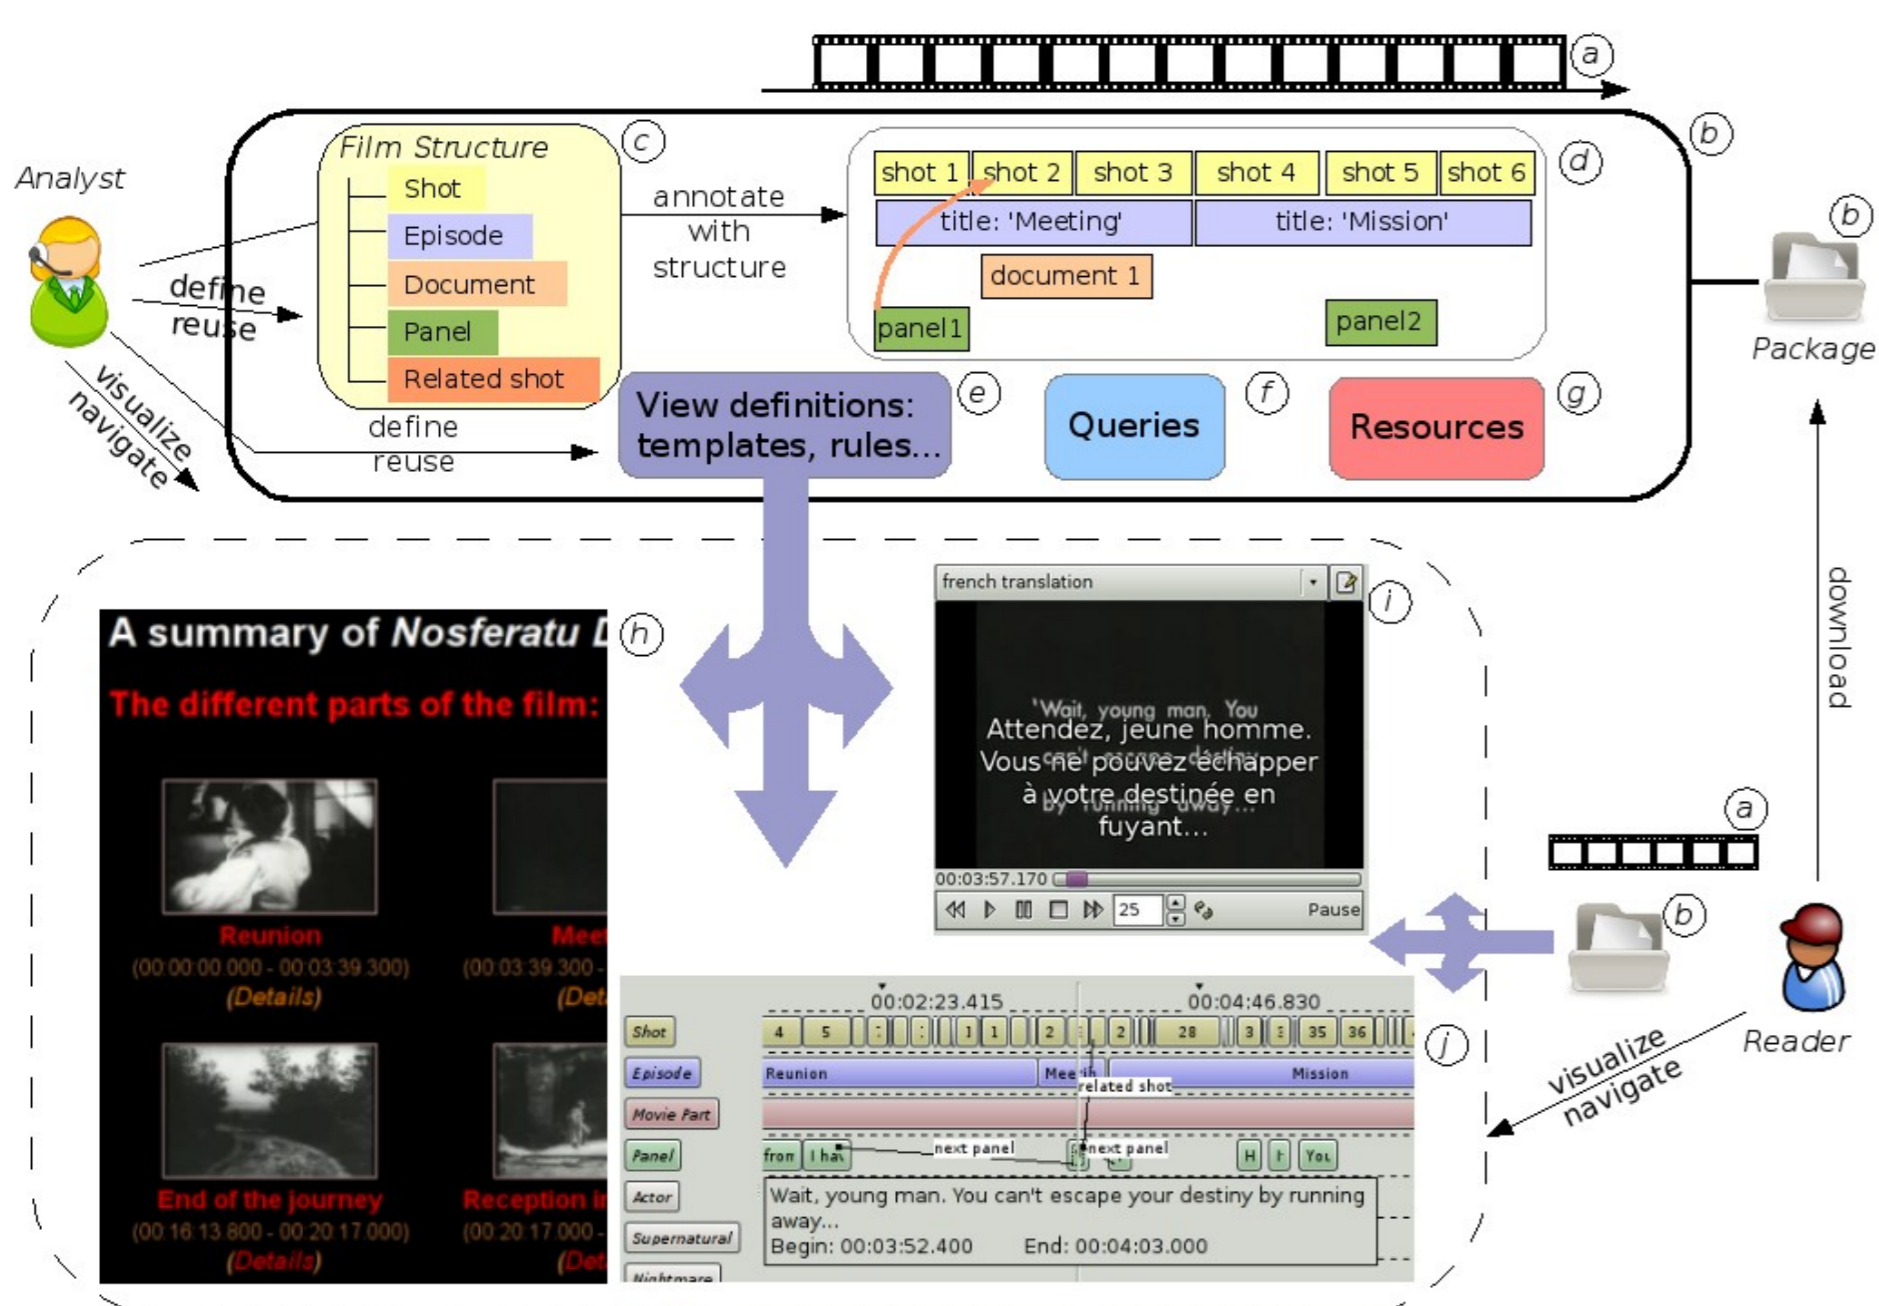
a

b

Analyst

Film Structure

c

Shot

Episode

Document

Panel

Related shot

define reuse

visualize navigate

annotate with structure

shot 1 | shot 2 | shot 3 | shot 4 | shot 5 | shot 6

d

title: 'Meeting'

title: 'Mission'

document 1

panel1

panel2

b

Package

define reuse

View definitions: templates, rules...

e

Queries

f

Resources

g

A summary of Nosferatu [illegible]

h

The different parts of the film:

Reunion
(00:00:00.000 - 00:03:39.300)
(Details)

Mee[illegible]
(00:03:39.300 - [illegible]
(Det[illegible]

End of the journey
(00:16:13.800 - 00:20:17.000)
(Details)

Reception i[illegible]
(00:20:17.000 - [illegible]
(Det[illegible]

french translation

i

'Wait, young man. You can't escape destiny by running away...

Attendez, jeune homme. Vous ne pouvez échapper à votre destinée en fuyant...

00:03:57.170

25

Pause

download

a

b

Reader

visualize navigate

j

00:02:23.415

00:04:46.830

Shot

4 5 1 1 2 2 28 3 35 36

Episode

Reunion

Mee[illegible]

Mission

related shot

Movie Part

Panel

fron

I ha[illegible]

next panel

next panel

H

You

Actor

Supernatural

Nightmare

Wait, young man. You can't escape your destiny by running away...
Begin: 00:03:52.400 End: 00:04:03.000